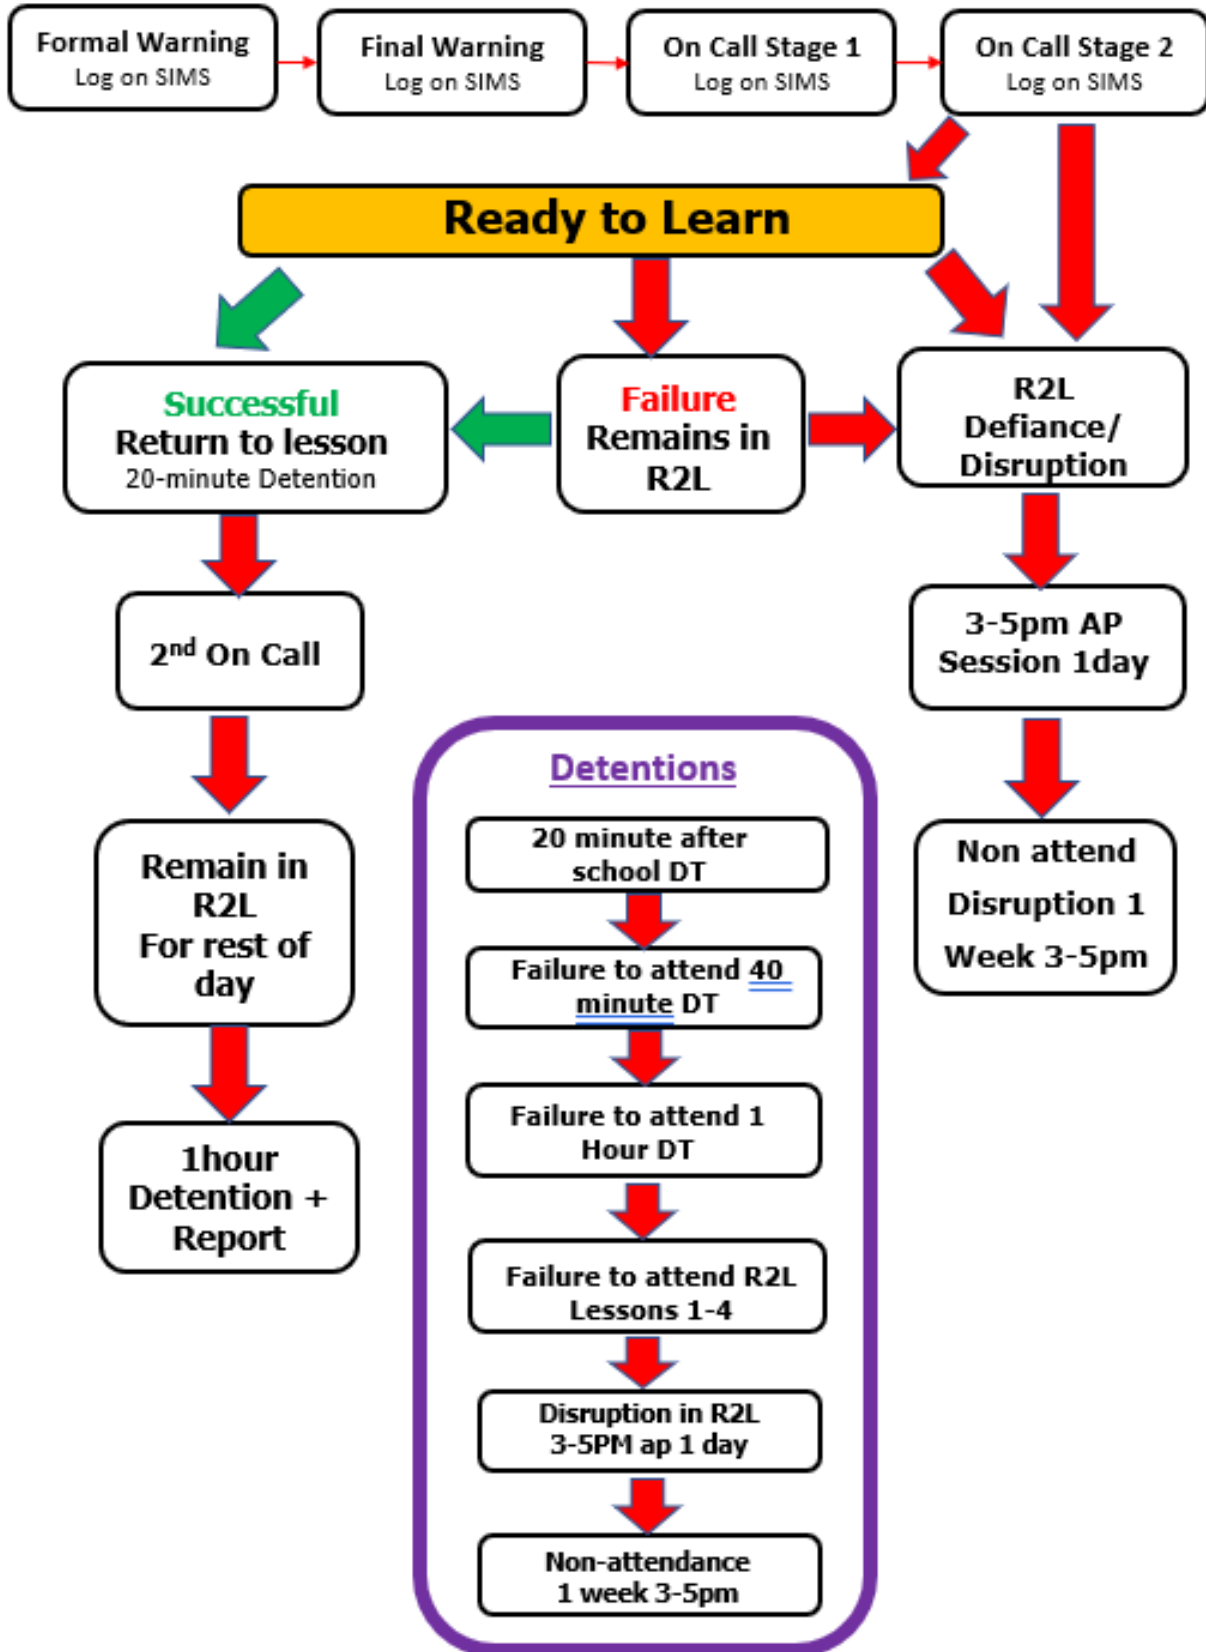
Formal Warning
Log on SIMS

Final Warning
Log on SIMS

On Call Stage 1
Log on SIMS

On Call Stage 2
Log on SIMS

Ready to Learn

Successful
Return to lesson
20-minute Detention

Failure
Remains in R2L

R2L
Defiance/
Disruption

2$^{nd}$ On Call

3-5pm AP Session 1day

Remain in R2L
For rest of day

Non attend
Disruption 1
Week 3-5pm

1hour Detention + Report

Detentions

20 minute after school DT

Failure to attend 40 minute DT

Failure to attend 1 Hour DT

Failure to attend R2L Lessons 1-4

Disruption in R2L
3-5PM ap 1 day

Non-attendance
1 week 3-5pm